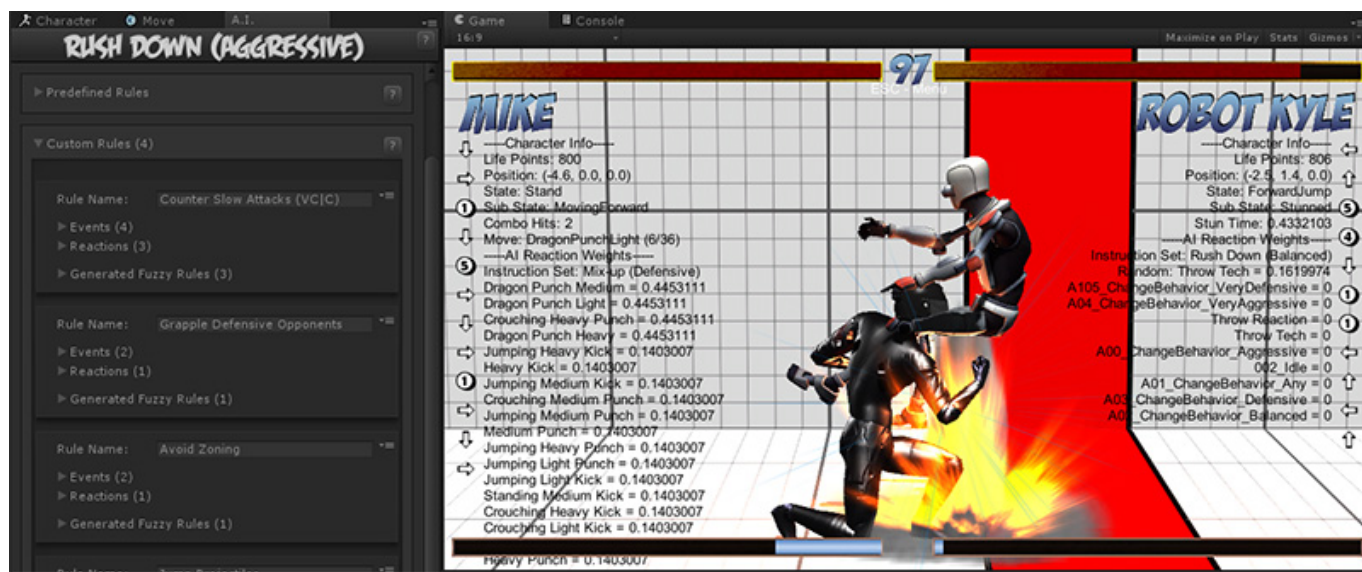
Character Move A.I.
RUSH DOWN (AGGRESSIVE)
Predefined Rules
Custom Rules (4)
Rule Name: Counter Slow Attacks (VC|C)
Events (4)
Reactions (3)
Generated Fuzzy Rules (3)
Rule Name: Grapple Defensive Opponents
Events (2)
Reactions (1)
Generated Fuzzy Rules (1)
Rule Name: Avoid Zoning
Events (2)
Reactions (1)
Generated Fuzzy Rules (1)
Rule Name: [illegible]

Game Console
16:9
Maximize on Play Stats Gizmos
97
ESC - Menu
MIKE
ROBOT KYLE
----Character Info----
Life Points: 800
Position: (-2.5, 0.0, 0.0)
State: Stand
Sub State: MovingForward
Combo Hits: 2
Move: DragonPunchLight (6/36)
----AI Reaction Weights----
Instruction Set: Mix-up (Defensive)
Dragon Punch Medium = 0.4453111
Dragon Punch Light = 0.4453111
Crouching Heavy Punch = 0.4453111
Dragon Punch Heavy = 0.4453111
Jumping Heavy Kick = 0.1403007
Heavy Kick = 0.1403007
Jumping Medium Kick = 0.1403007
Crouching Medium Punch = 0.1403007
Jumping Medium Punch = 0.1403007
Medium Punch = 0.1403007
Jumping Heavy Punch = 0.1403007
Jumping Light Punch = 0.1403007
Jumping Light Kick = 0.1403007
Standing Medium Kick = 0.1403007
Crouching Heavy Kick = 0.1403007
Crouching Light Kick = 0.1403007
Heavy Punch = 0.1403007
----Character Info----
Life Points: 806
Position: (-1.5, 1.4, 0.0)
State: ForwardJump
Sub State: Stunned
Stun Time: 0.4332103
----AI Reaction Weights----
Instruction Set: Rush Down (Balanced)
Random: Throw Tech = 0.1619974
A105_ChangeBehavior_VeryDefensive = 0
A04_ChangeBehavior_VeryAggressive = 0
Throw Reaction = 0
Throw Tech = 0
A00_ChangeBehavior_Aggressive = 0
002_Idle = 0
A01_ChangeBehavior_Any = 0
A0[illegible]_ChangeBehavior_Defensive = 0
A0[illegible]_ChangeBehavior_Balanced = 0